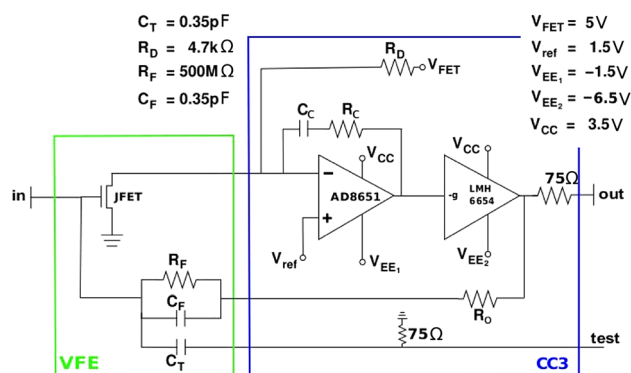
$C_T$ = 0.35pF
$R_D$ = 4.7kΩ
$R_F$ = 500MΩ
$C_F$ = 0.35pF

$V_{FET}$ = 5V
$V_{ref}$ = 1.5V
$V_{EE_1}$ = −1.5V
$V_{EE_2}$ = −6.5V
$V_{CC}$ = 3.5V

$R_D$
$V_{FET}$
$C_C$
$R_C$
$V_{CC}$
$V_{CC}$
in
JFET
−
+
AD8651
-g
LMH 6654
75Ω
out
$V_{ref}$
$V_{EE_1}$
$V_{EE_2}$
$R_F$
$C_F$
$R_O$
75Ω
$C_T$
test
VFE
CC3